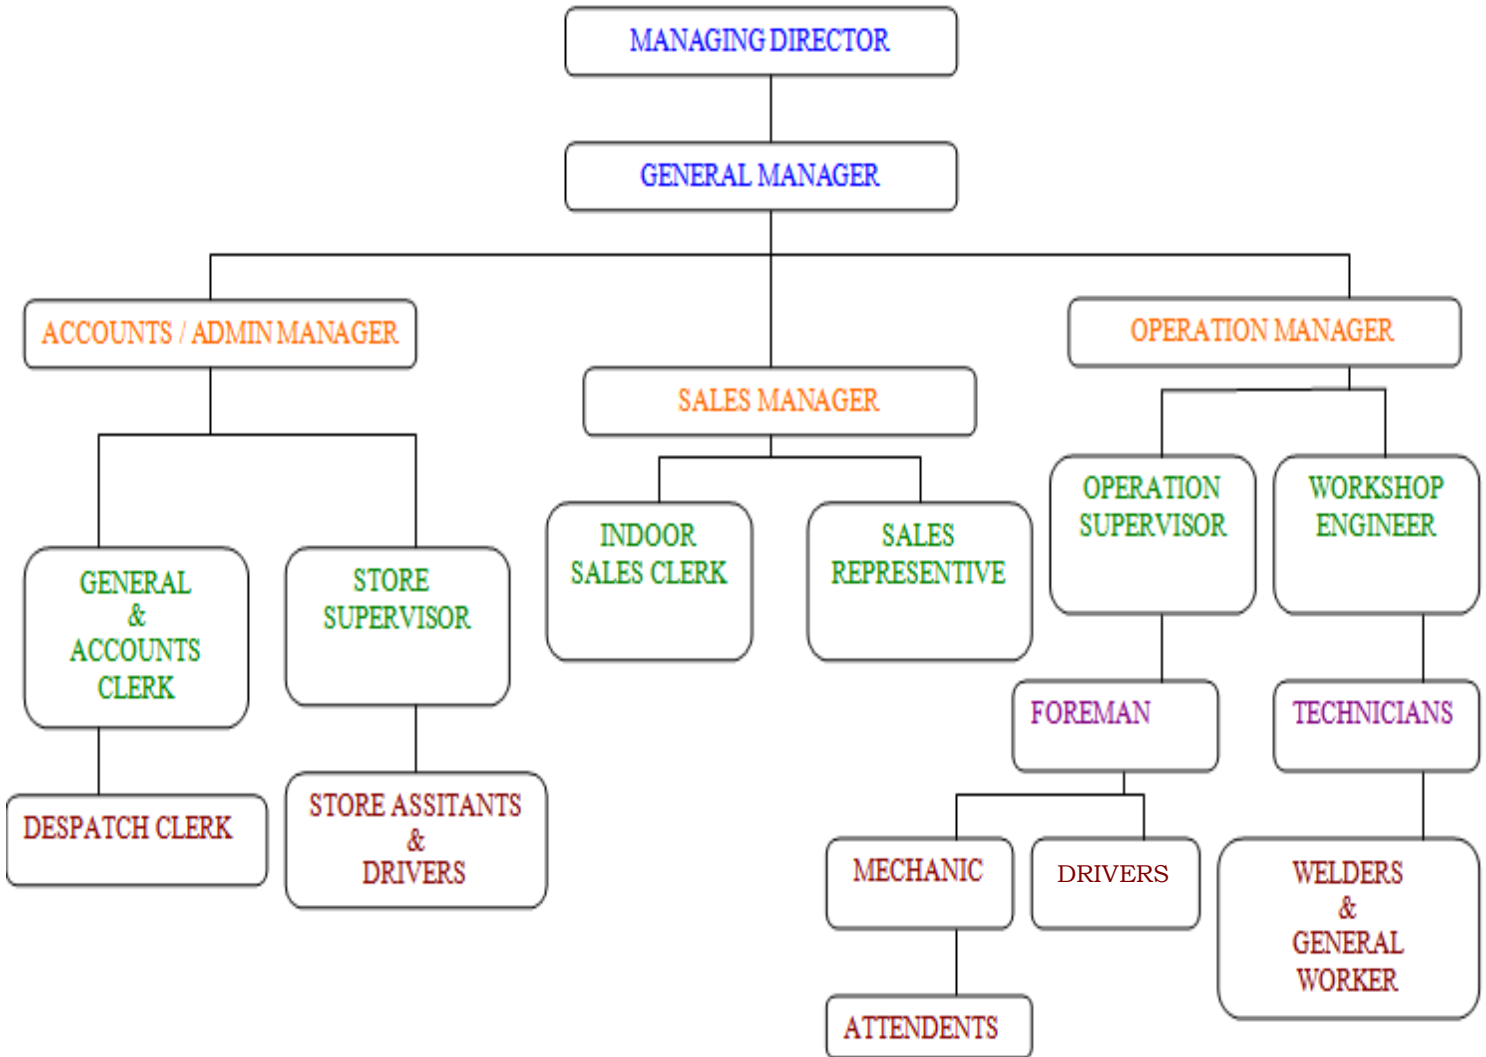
MANAGING DIRECTOR

GENERAL MANAGER

ACCOUNTS / ADMIN MANAGER

SALES MANAGER

OPERATION MANAGER

GENERAL & ACCOUNTS CLERK

STORE SUPERVISOR

INDOOR SALES CLERK

SALES REPRESENTIVE

OPERATION SUPERVISOR

WORKSHOP ENGINEER

FOREMAN

TECHNICIANS

DESPATCH CLERK

STORE ASSITANTS & DRIVERS

MECHANIC

DRIVERS

WELDERS & GENERAL WORKER

ATTENDENTS